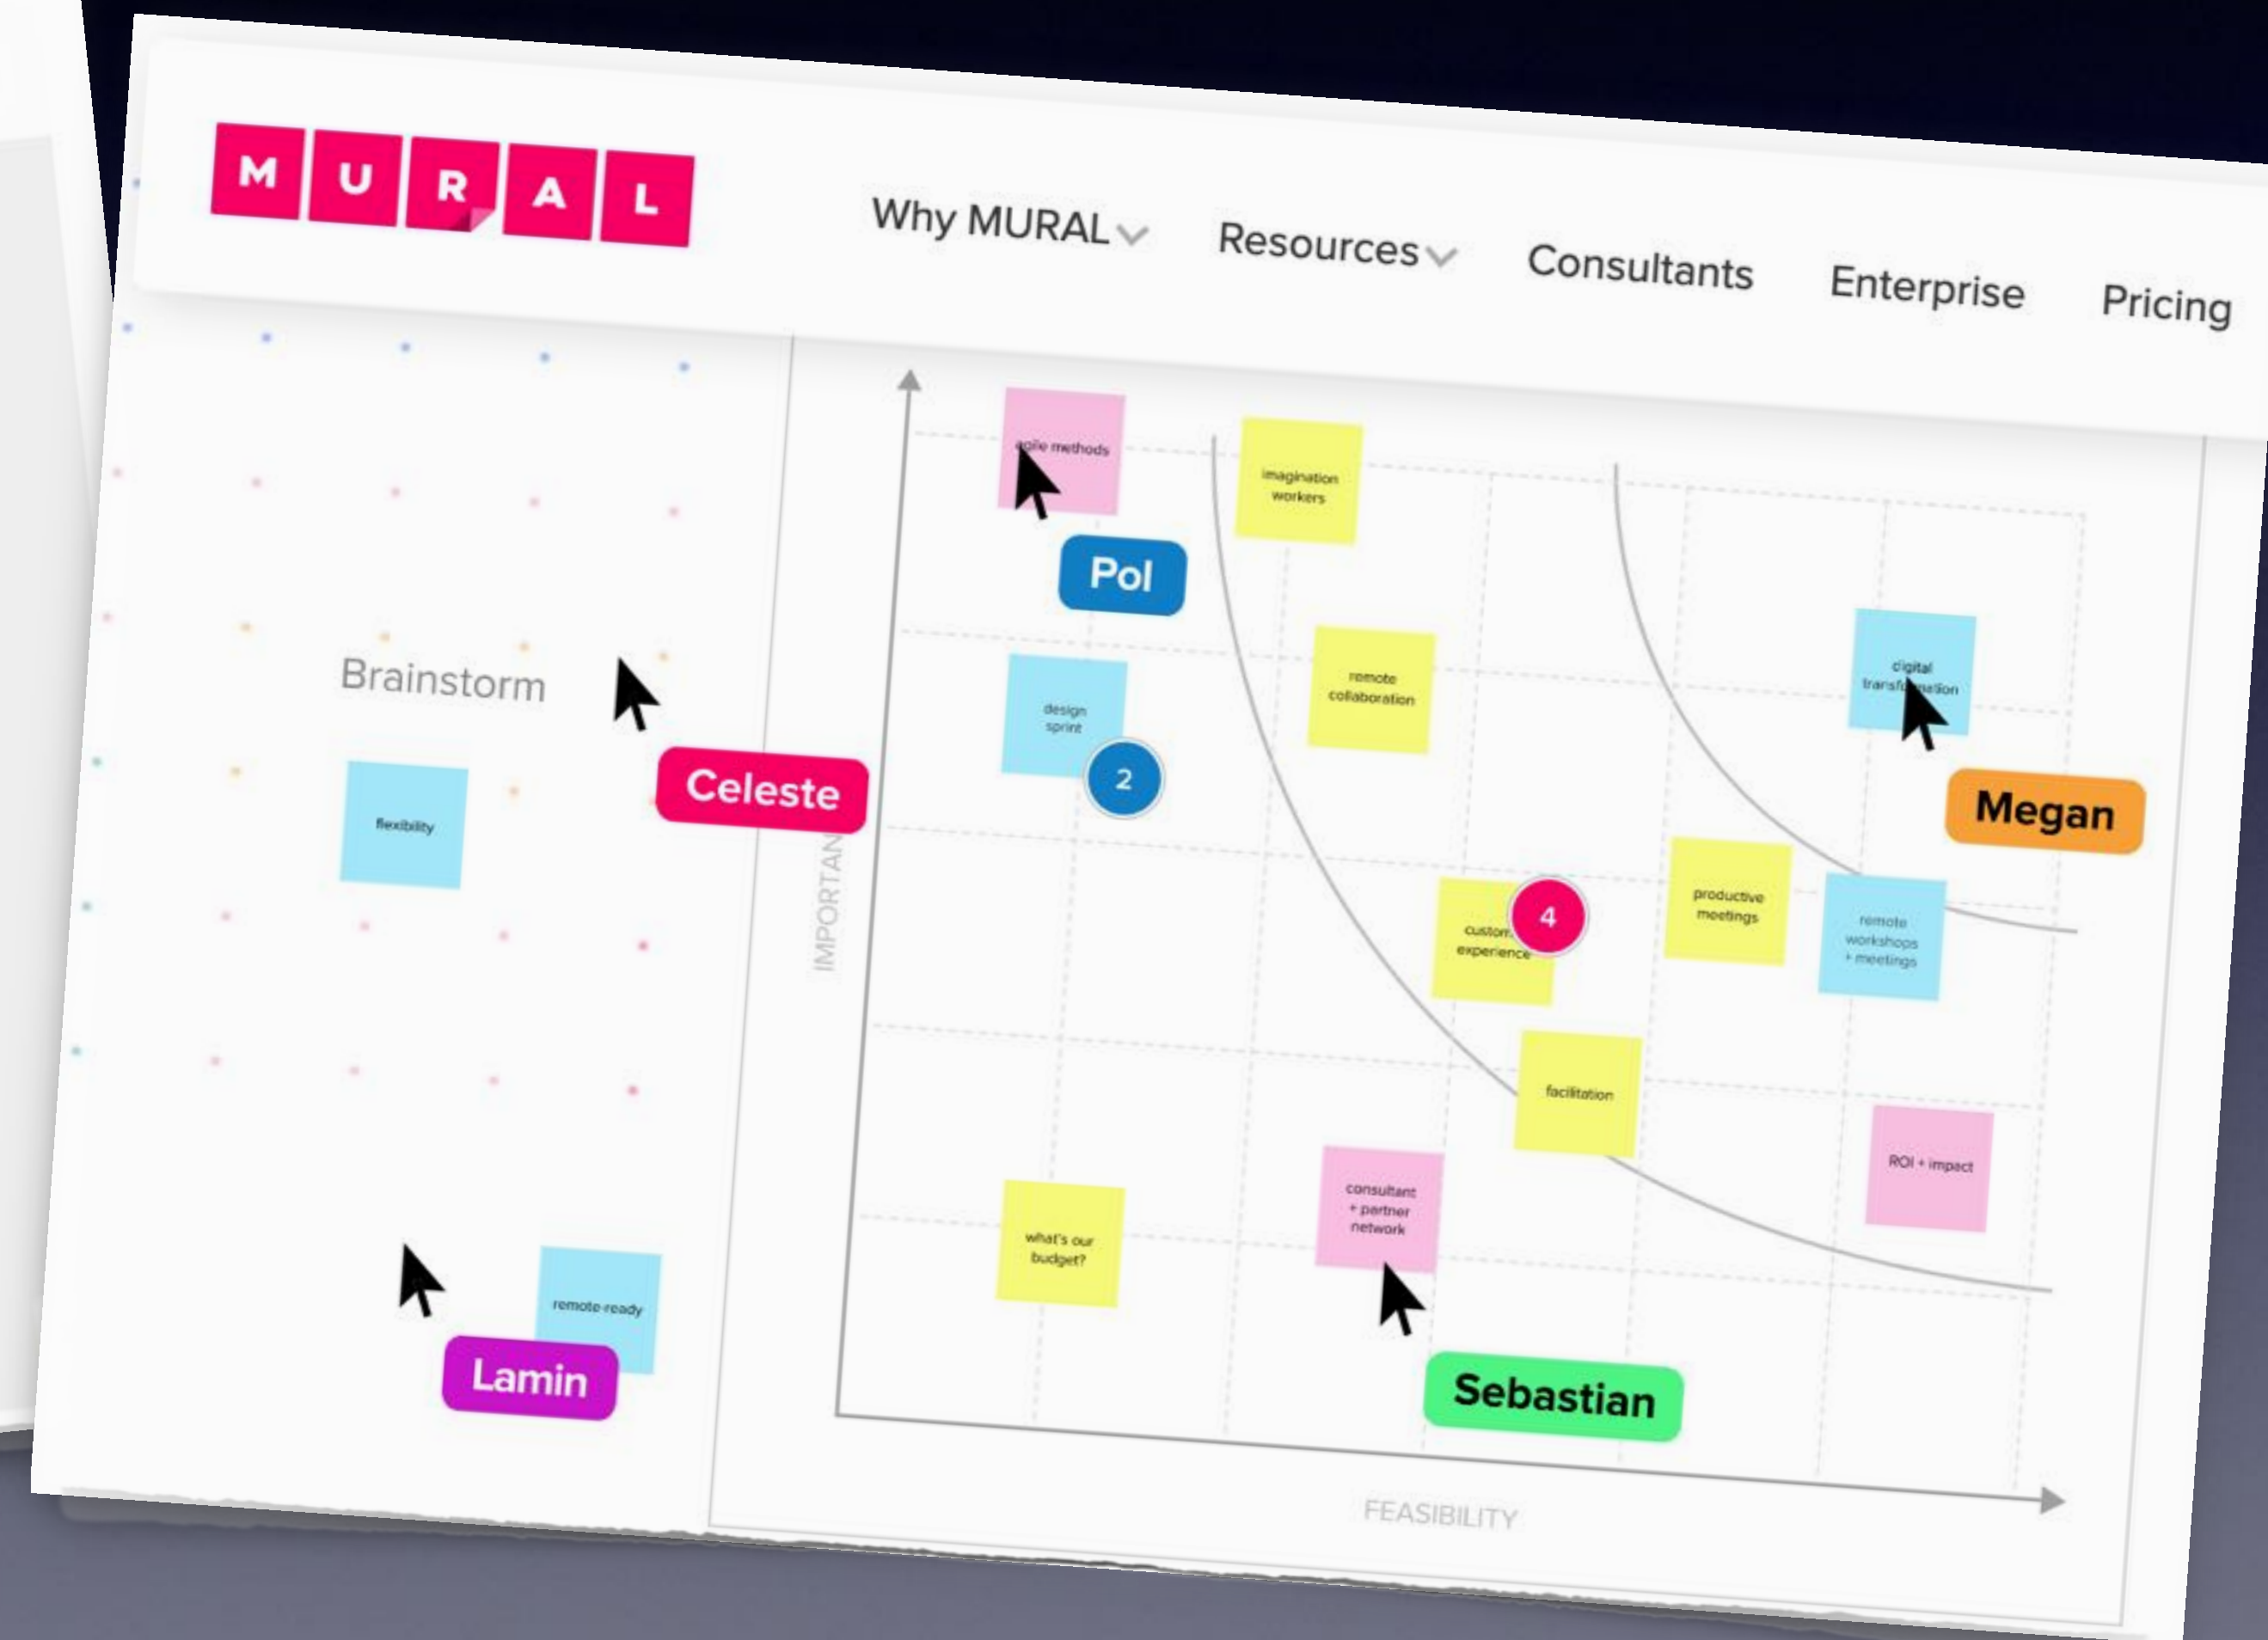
M U R A L

Why MURAL Resources Consultants Enterprise Pricing

Brainstorm

flexibility

Celeste

remote-ready

Lamin

IMPORTAN

agile methods

Pol

design sprint

2

imagination workers

remote collaboration

custom experience

4

productive meetings

digital transf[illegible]ation

Megan

remote workshops + meetings

facilitation

ROI + impact

what's our budget?

consultant + partner network

Sebastian

FEASIBILITY